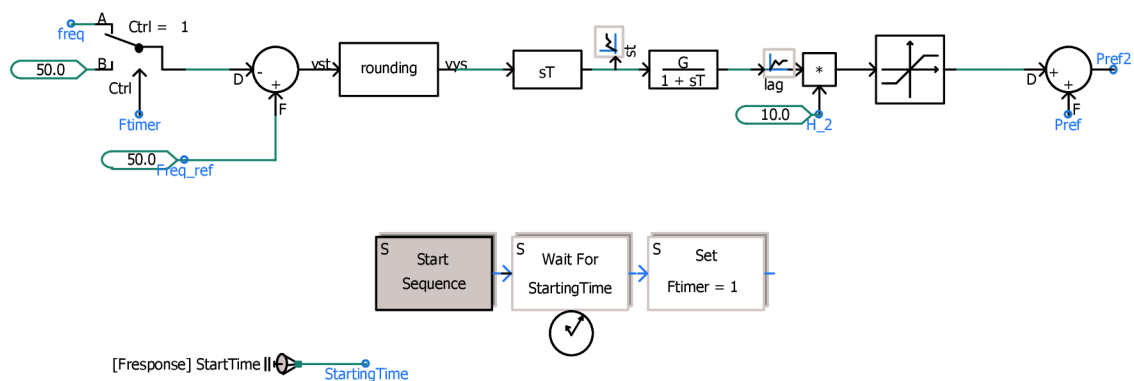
freq
A
Ctrl = 1
50.0
B
Ctrl
Ftimer
D
-
+
F
vst
rounding
vys
sT
st
$\frac{G}{1 + sT}$
lag
*
10.0
H_2
D
+
+
F
Pref2
Pref
50.0
Freq_ref

S
Start Sequence
S
Wait For StartingTime
S
Set Ftimer = 1

[Fresponse] StartTime
StartingTime